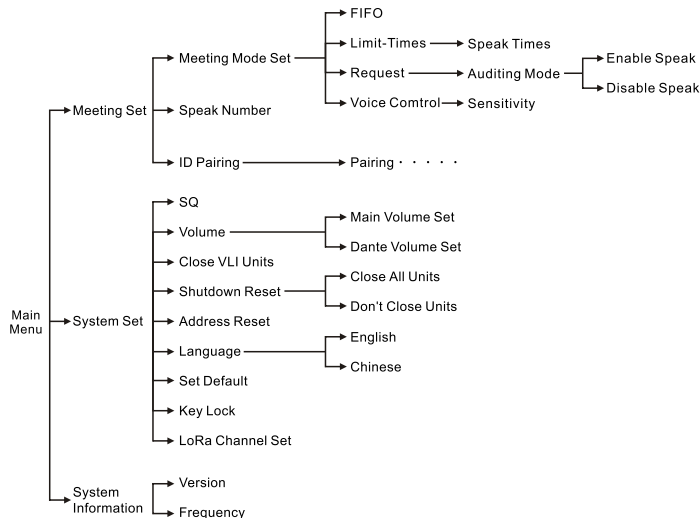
Main Menu
Meeting Set
Meeting Mode Set
FIFO
Limit-Times
Speak Times
Request
Auditing Mode
Enable Speak
Disable Speak
Voice Comtrol
Sensitivity
Speak Number
ID Pairing
Pairing · · · · ·
System Set
SQ
Volume
Main Volume Set
Dante Volume Set
Close VLI Units
Shutdown Reset
Close All Units
Don't Close Units
Address Reset
Language
English
Chinese
Set Default
Key Lock
LoRa Channel Set
System Information
Version
Frequency